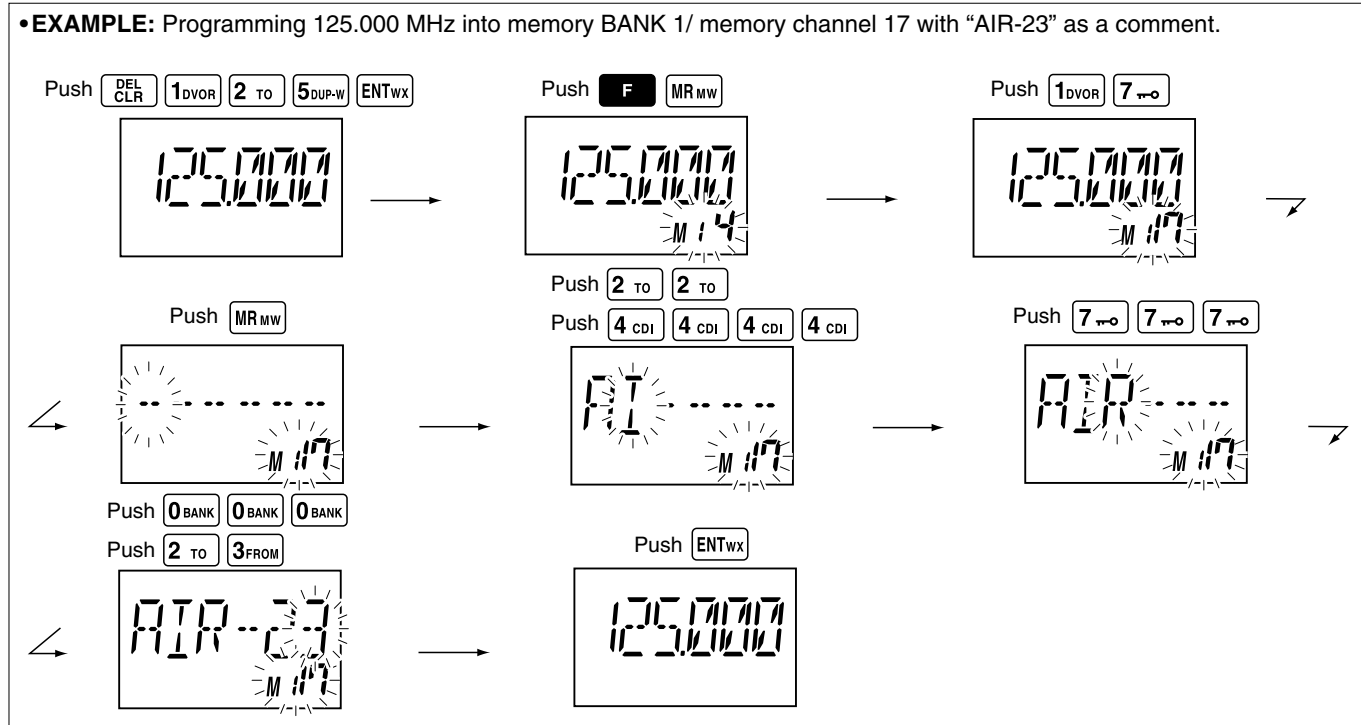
•EXAMPLE: Programming 125.000 MHz into memory BANK 1/ memory channel 17 with "AIR-23" as a comment.

Push $\frac{DEL}{CLR}$ 1DVOR 2 TO 5DUP-W ENTWX

125.000

Push F MRMW

125.000
M 14

Push 1DVOR 7

125.000
M 17

Push MRMW

-- -- -- -- -- --
M 17

Push 2 TO 2 TO
Push 4 CDI 4 CDI 4 CDI 4 CDI

AI- -- -- --
M 17

Push 7 7 7

AIR- -- --
M 17

Push 0BANK 0BANK 0BANK
Push 2 TO 3FROM

AIR-23
M 17

Push ENTWX

125.000